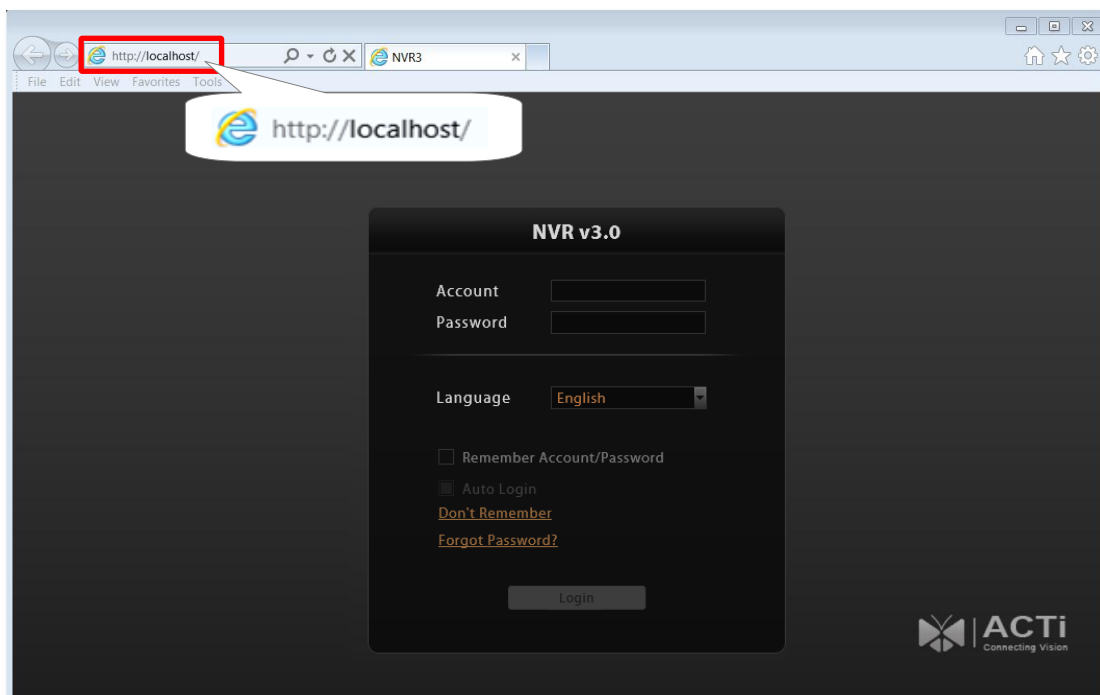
http://localhost/

NVR3

File Edit View Favorites Tools

http://localhost/

NVR v3.0

Account

Password

Language English

Remember Account/Password

Auto Login

Don't Remember

Forgot Password?

Login

ACTi
Connecting Vision